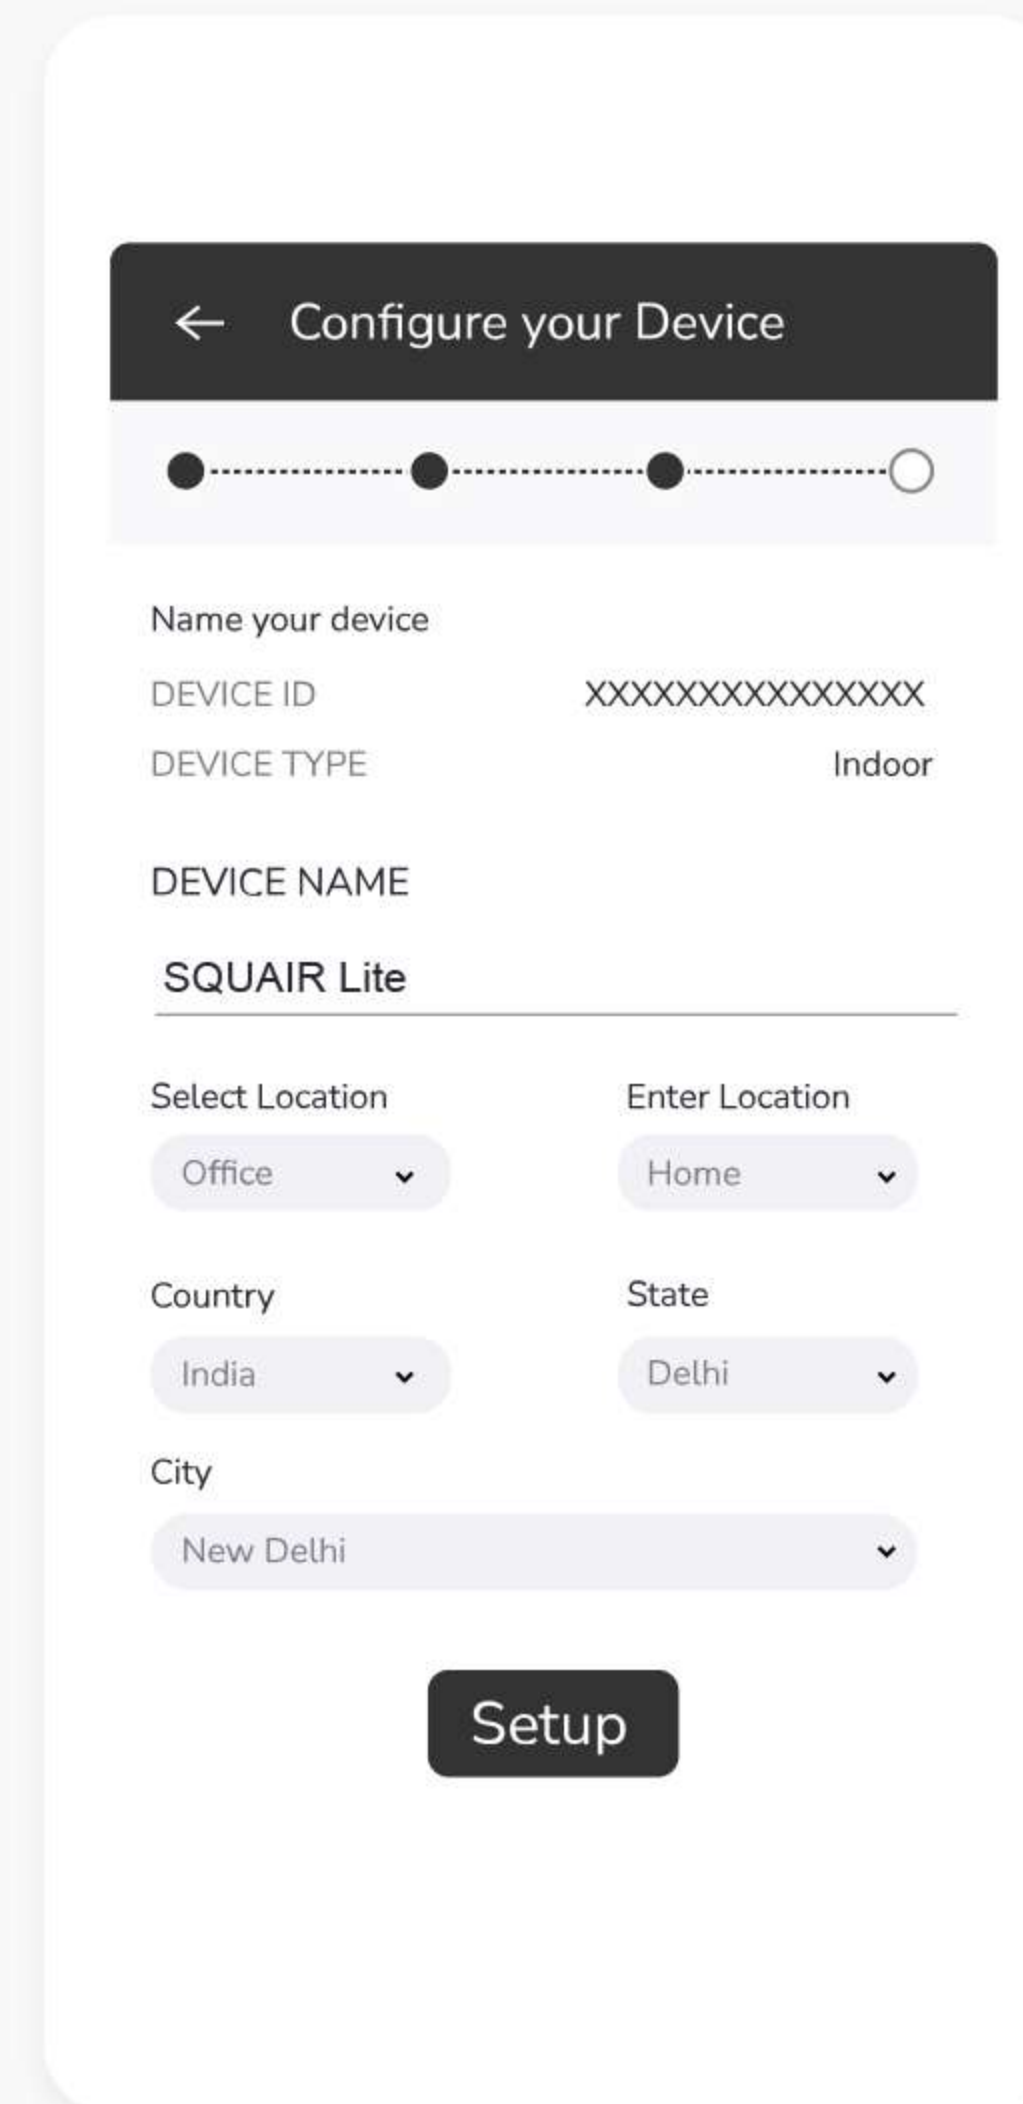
← Configure your Device

Name your device

DEVICE ID XXXXXXXXXXXXXXX

DEVICE TYPE Indoor

DEVICE NAME

SQUAIR Lite

Select Location
Office

Enter Location
Home

Country
India

State
Delhi

City
New Delhi

Setup